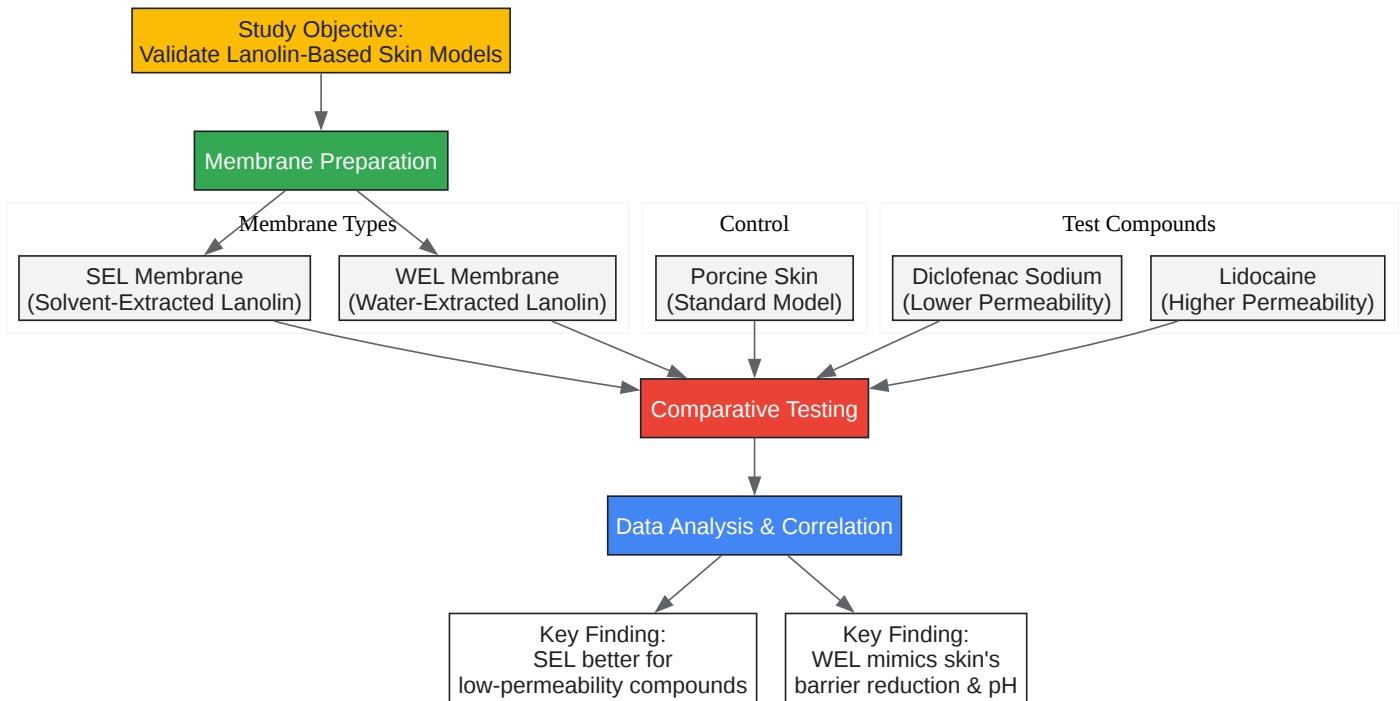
Study Objective:
Validate Lanolin-Based Skin Models

Membrane Preparation

Membrane Types

SEL Membrane
(Solvent-Extracted Lanolin)

WEL Membrane
(Water-Extracted Lanolin)

Control

Porcine Skin
(Standard Model)

Test Compounds

Diclofenac Sodium
(Lower Permeability)

Lidocaine
(Higher Permeability)

Comparative Testing

Data Analysis & Correlation

Key Finding:
SEL better for
low-permeability compounds

Key Finding:
WEL mimics skin's
barrier reduction & pH